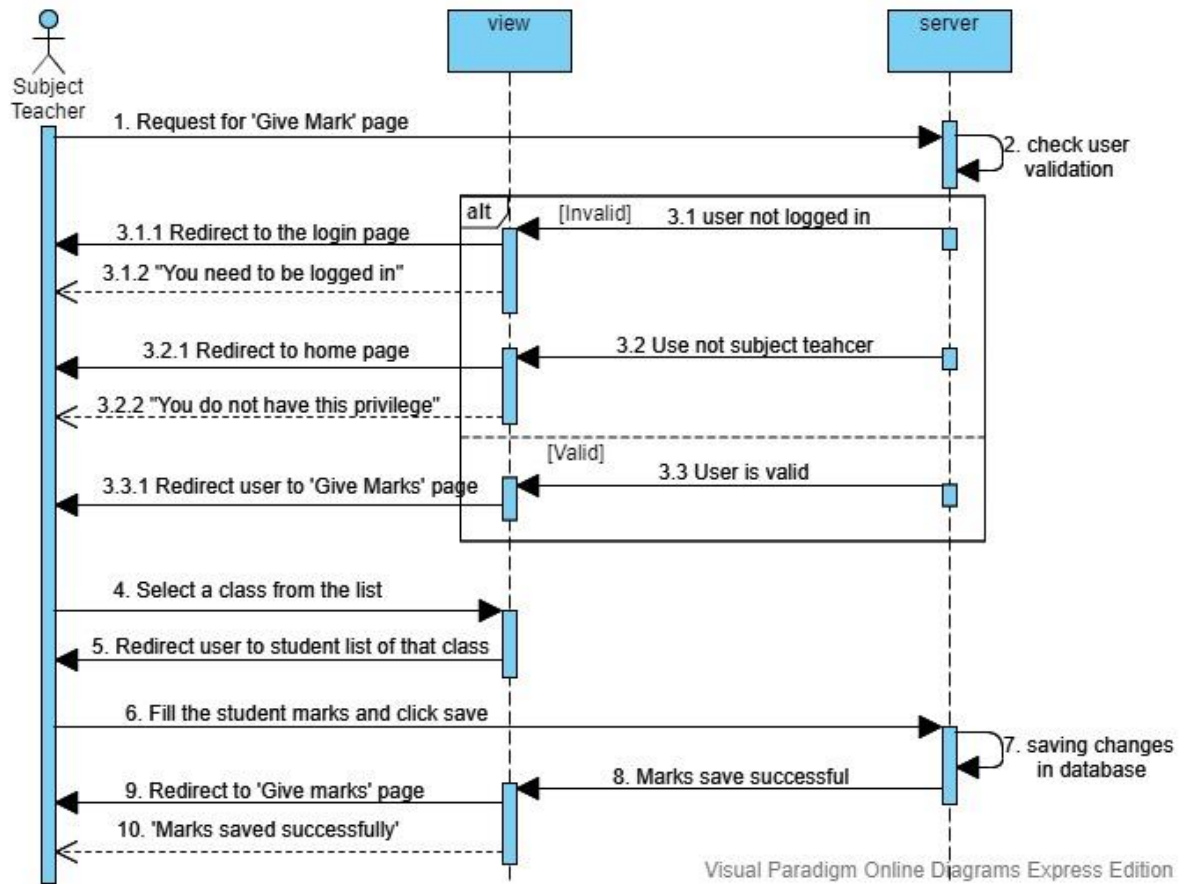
Subject Teacher

view

server

1. Request for 'Give Mark' page

2. check user validation

alt

[Invalid]

3.1 user not logged in

3.1.1 Redirect to the login page

3.1.2 "You need to be logged in"

3.2 Use not subject teahcer

3.2.1 Redirect to home page

3.2.2 "You do not have this privilege"

[Valid]

3.3 User is valid

3.3.1 Redirect user to 'Give Marks' page

4. Select a class from the list

5. Redirect user to student list of that class

6. Fill the student marks and click save

7. saving changes in database

8. Marks save successful

9. Redirect to 'Give marks' page

10. 'Marks saved successfully'

Visual Paradigm Online Diagrams Express Edition